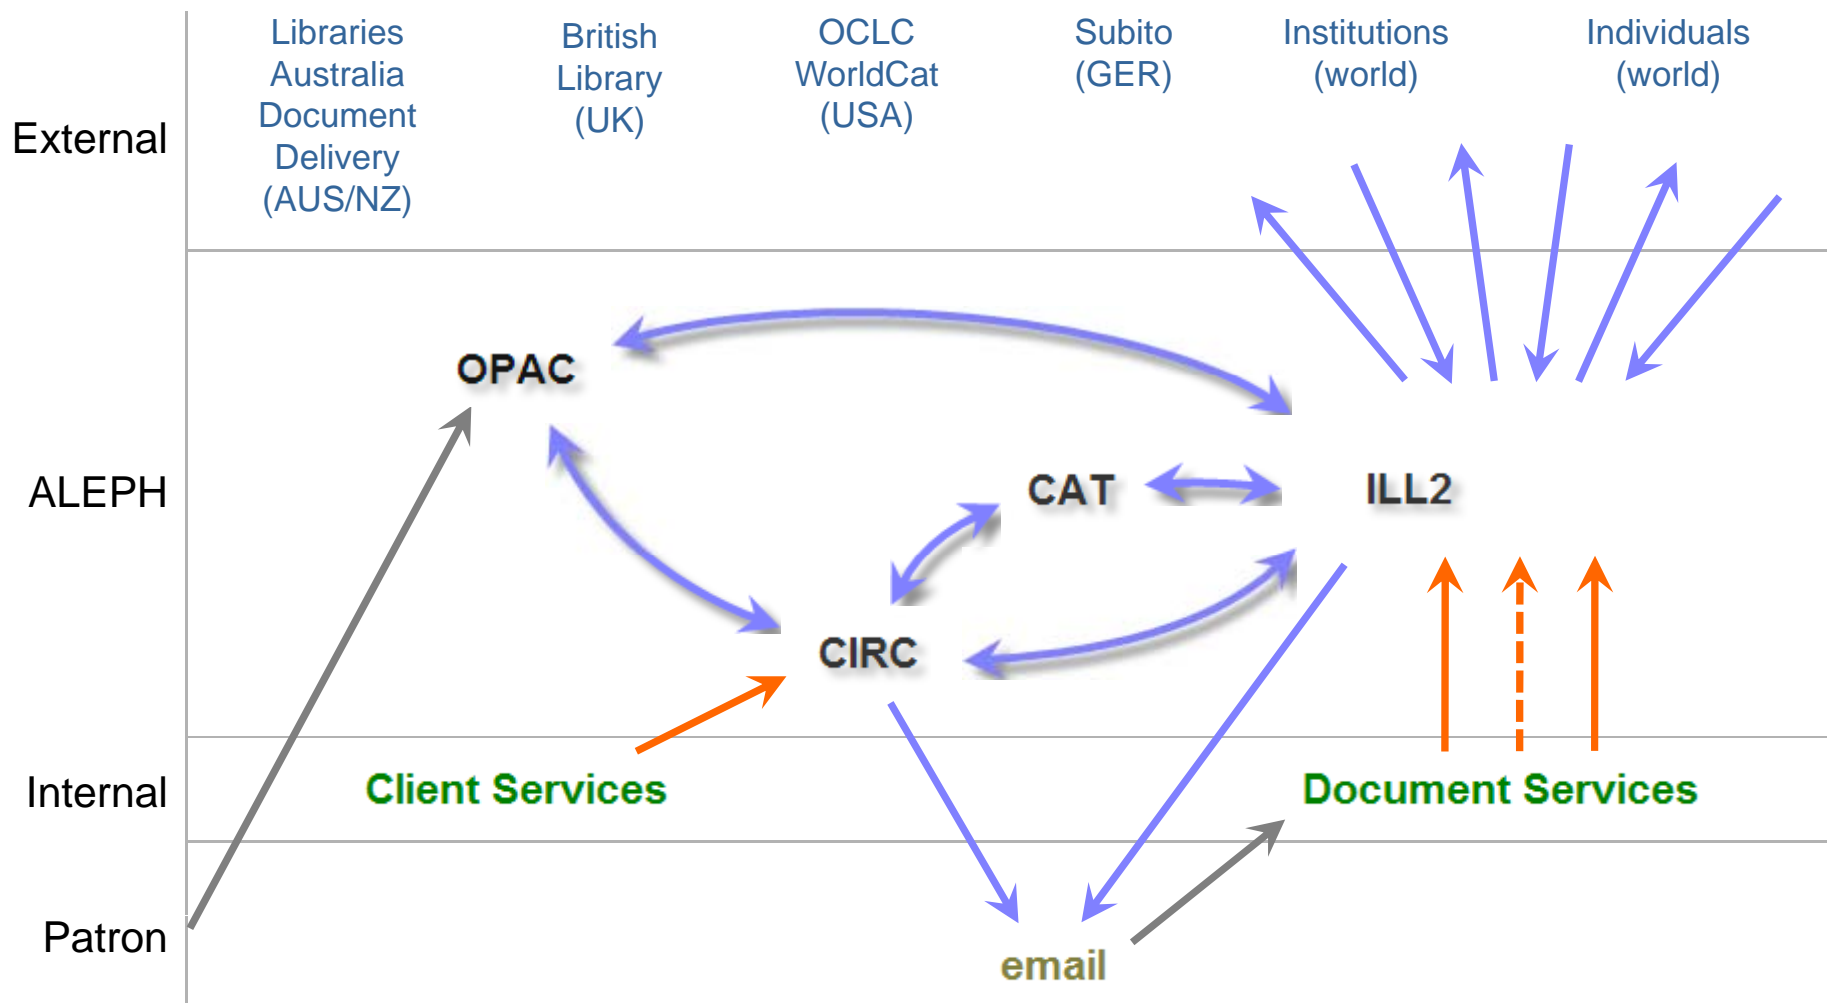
External

Libraries Australia Document Delivery (AUS/NZ)

British Library (UK)

OCLC WorldCat (USA)

Subito (GER)

Institutions (world)

Individuals (world)

ALEPH

OPAC

CAT

ILL2

CIRC

Internal

Client Services

Document Services

Patron

email